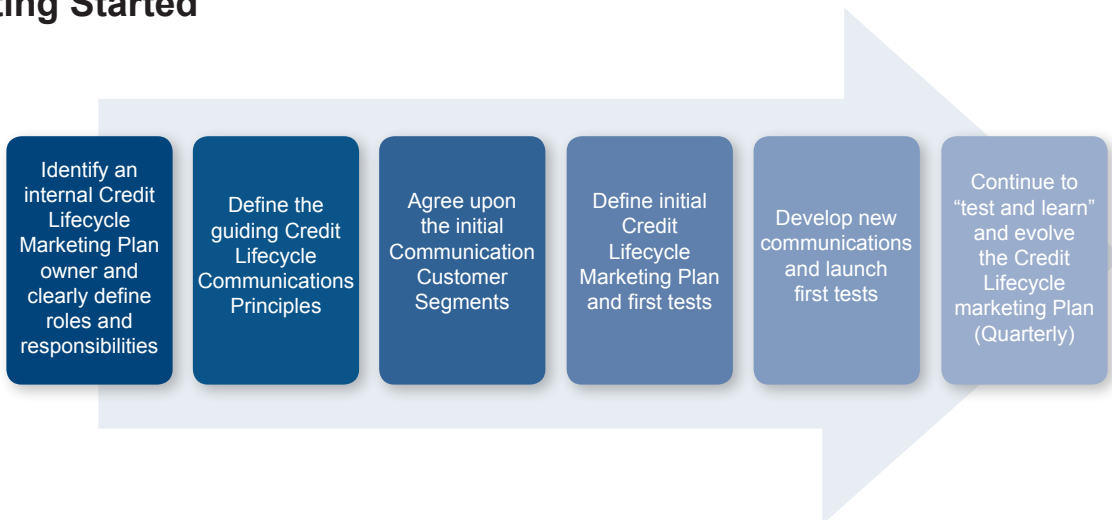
ting Started

Identify an internal Credit Lifecycle Marketing Plan owner and clearly define roles and responsibilities

Define the guiding Credit Lifecycle Communications Principles

Agree upon the initial Communication Customer Segments

Define initial Credit Lifecycle Marketing Plan and first tests

Develop new communications and launch first tests

Continue to “test and learn” and evolve the Credit Lifecycle marketing Plan (Quarterly)